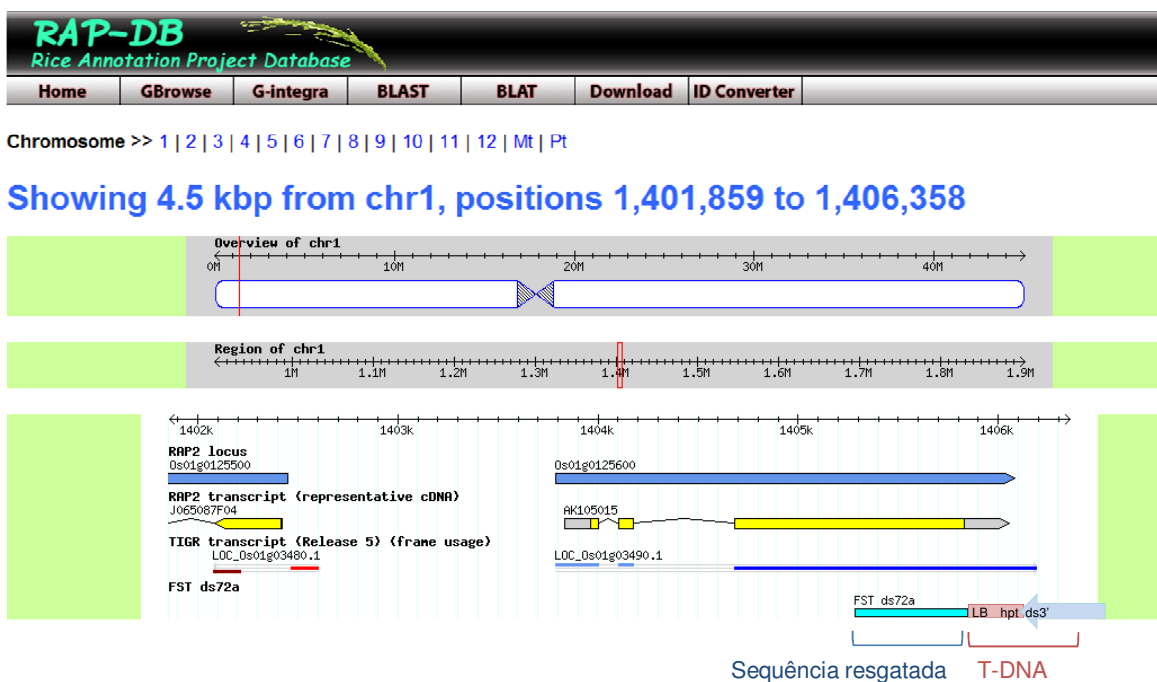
RAP-DB
Rice Annotation Project Database

Home | GBrowse | G-integra | BLAST | BLAT | Download | ID Converter

Chromosome >> 1 | 2 | 3 | 4 | 5 | 6 | 7 | 8 | 9 | 10 | 11 | 12 | Mt | Pt

Showing 4.5 kbp from chr1, positions 1,401,859 to 1,406,358

Overview of chr1
0M 10M 20M 30M 40M

Region of chr1
1M 1.1M 1.2M 1.3M 1.4M 1.5M 1.6M 1.7M 1.8M 1.9M

1402k 1403k 1404k 1405k 1406k

RAP2 locus
Os01g0125500
Os01g0125600

RAP2 transcript (representative cDNA)
J065087F04
AK105015

TIGR transcript (Release 5) (frame usage)
LOC_Os01g03480.1
LOC_Os01g03490.1

FST ds72a
FST ds72a
LB hpt ds3'

Sequência resgatada T-DNA